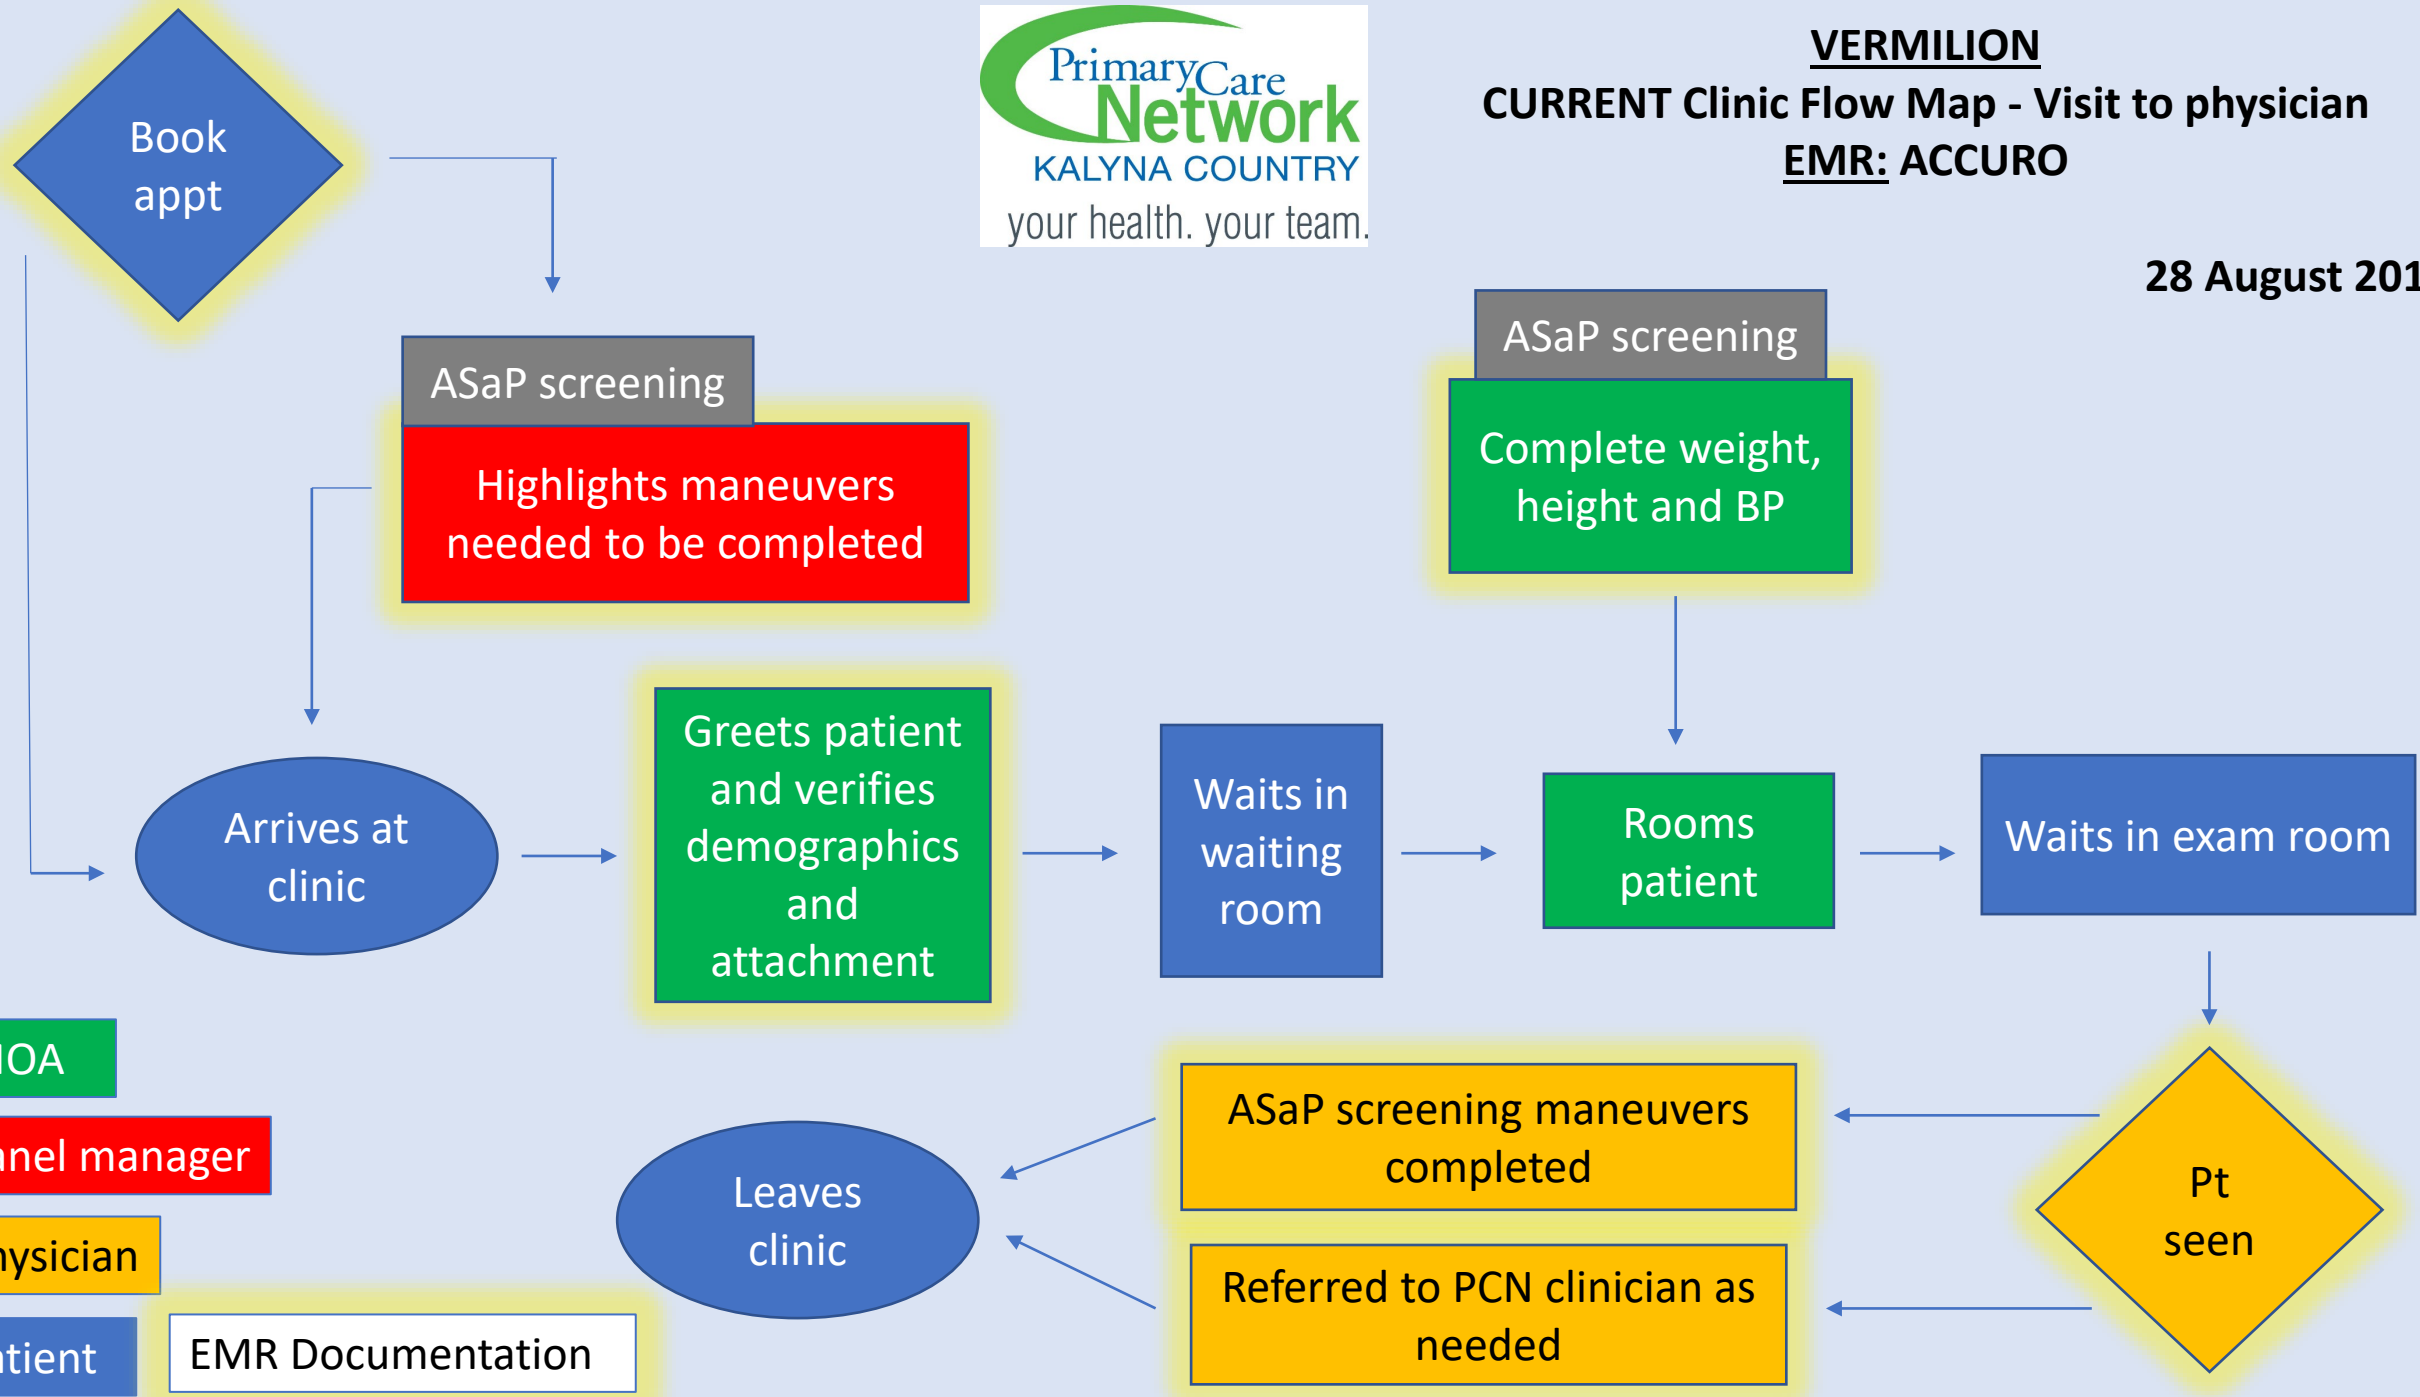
Book appt

Primary Care Network
KALYNA COUNTRY
your health. your team.

VERMILION
CURRENT Clinic Flow Map - Visit to physician
EMR: ACCURO

28 August 201

ASaP screening

Highlights maneuvers needed to be completed

ASaP screening

Complete weight, height and BP

Arrives at clinic

Greets patient and verifies demographics and attachment

Waits in waiting room

Rooms patient

Waits in exam room

Pt seen

ASaP screening maneuvers completed

Referred to PCN clinician as needed

Leaves clinic

OA

nel manager

ysician

tient

EMR Documentation